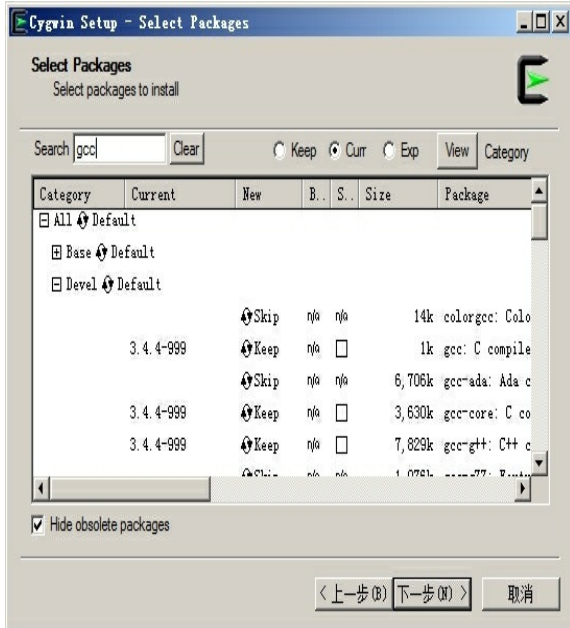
Cygwin Setup - Select Packages

Select Packages
Select packages to install

Search gcc Clear Keep Curr Exp View Category

| Category | Current | New | B.. | S.. | Size | Package |
|---|---|---|---|---|---|---|
| All Default | | | | | | |
| Base Default | | | | | | |
| Devel Default | | | | | | |
| | | Skip | n/a | n/a | 14k | colorgcc: Colo |
| | 3.4.4-999 | Keep | n/a | | 1k | gcc: C compile |
| | | Skip | n/a | n/a | 6,706k | gcc-ada: Ada c |
| | 3.4.4-999 | Keep | n/a | | 3,630k | gcc-core: C co |
| | 3.4.4-999 | Keep | n/a | | 7,829k | gcc-g++: C++ c |
| | | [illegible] | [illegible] | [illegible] | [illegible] | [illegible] |

Hide obsolete packages

< 上一步(B) 下一步(N) > 取消